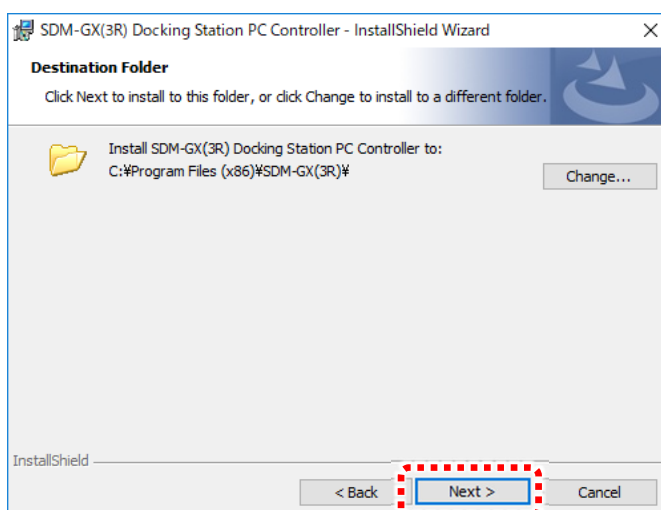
SDM-GX(3R) Docking Station PC Controller - InstallShield Wizard

×

Destination Folder

Click Next to install to this folder, or click Change to install to a different folder.

Install SDM-GX(3R) Docking Station PC Controller to:
C:¥Program Files (x86)¥SDM-GX(3R)¥

Change...

InstallShield

< Back

Next >

Cancel